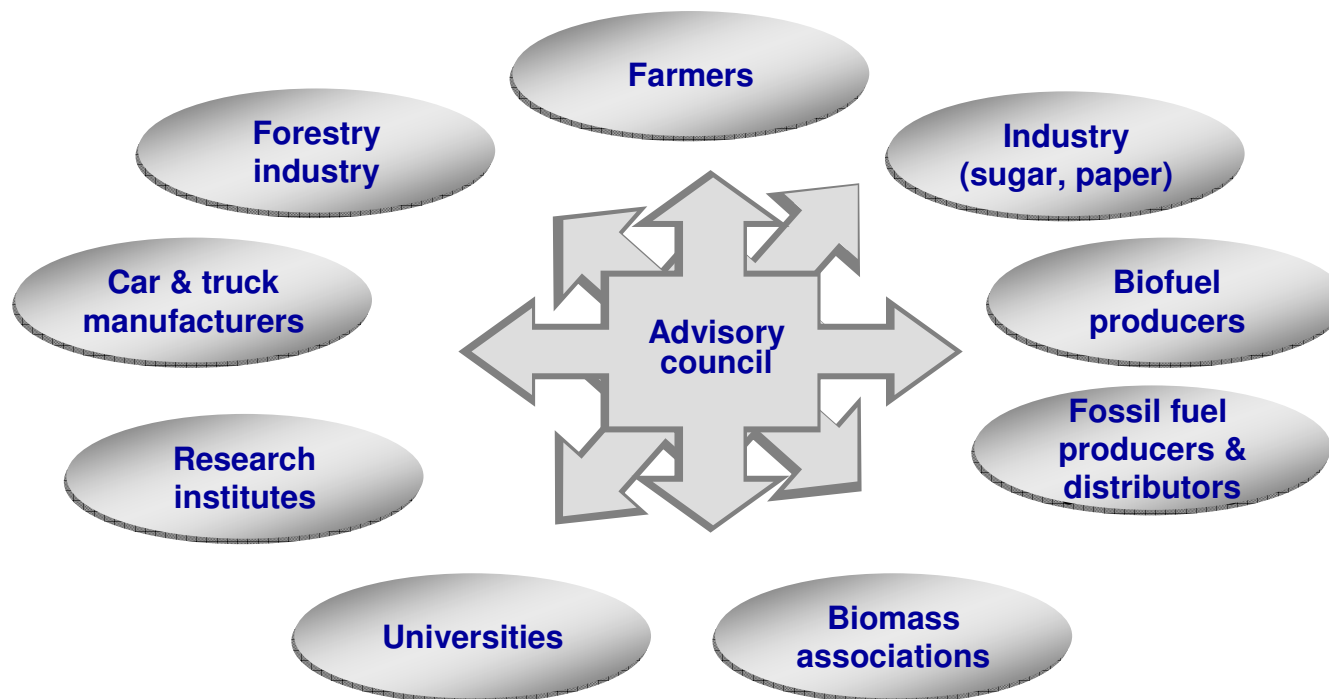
Farmers

Forestry industry

Industry (sugar, paper)

Car & truck manufacturers

Advisory council

Biofuel producers

Fossil fuel producers & distributors

Research institutes

Universities

Biomass associations